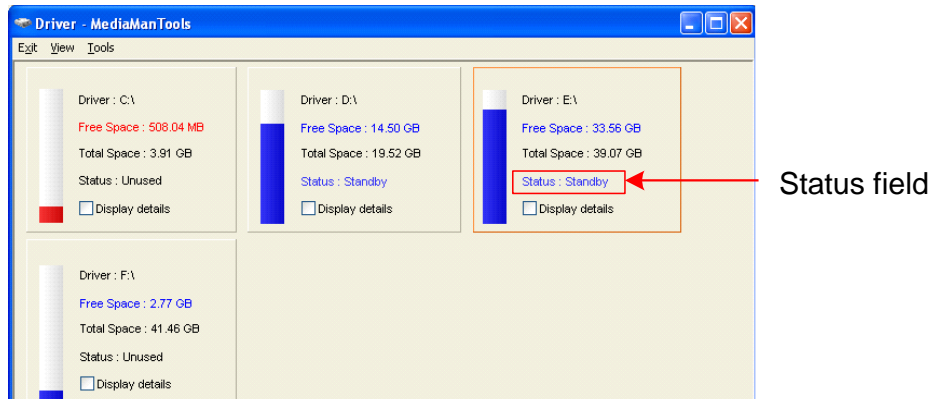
Driver - MediaManTools

Exit View Tools

Driver : C:\
Free Space : 508.04 MB
Total Space : 3.91 GB
Status : Unused
Display details

Driver : D:\
Free Space : 14.50 GB
Total Space : 19.52 GB
Status : Standby
Display details

Driver : E:\
Free Space : 33.56 GB
Total Space : 39.07 GB
Status : Standby
Display details

Status field

Driver : F:\
Free Space : 2.77 GB
Total Space : 41.46 GB
Status : Unused
Display details